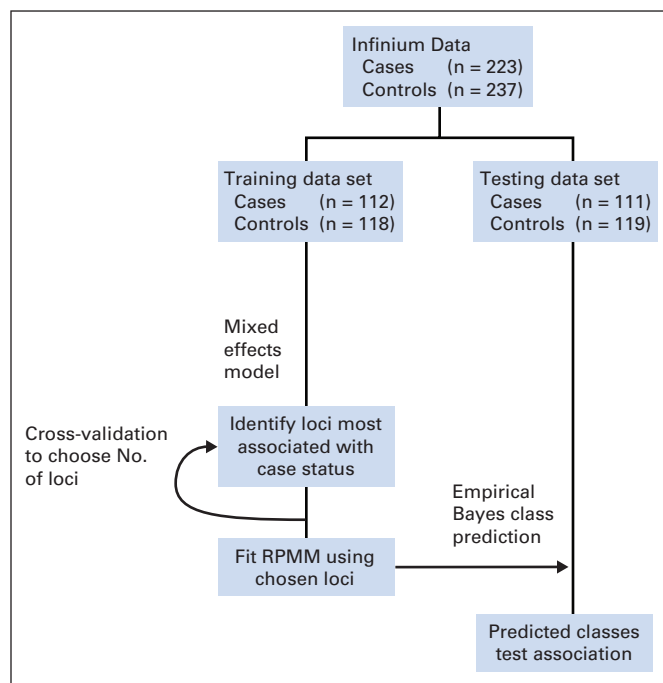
Infinium Data
Cases (n = 223)
Controls (n = 237)

Training data set
Cases (n = 112)
Controls (n = 118)

Testing data set
Cases (n = 111)
Controls (n = 119)

Mixed effects model

Identify loci most associated with case status

Cross-validation to choose No. of loci

Empirical Bayes class prediction

Fit RPMM using chosen loci

Predicted classes test association